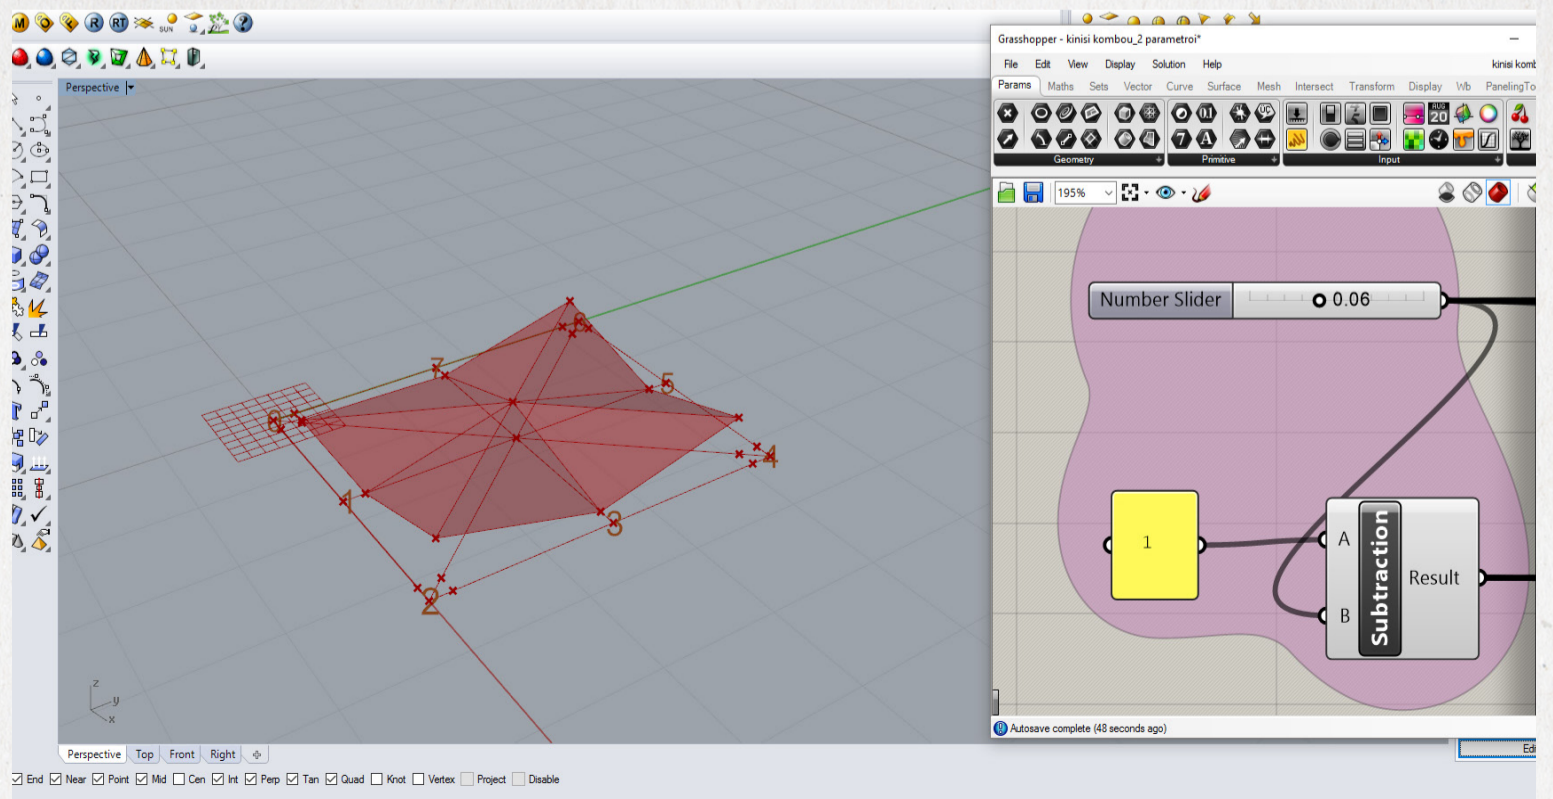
SUN

Perspective

7
6
5
0
1
4
3
2

z
y
x

Perspective Top Front Right

End Near Point Mid Cen Int Perp Tan Quad Knot Vertex Project Disable

Grasshopper - kinisi kombou_2 parametroi*

File Edit View Display Solution Help

kinisi komb

Params Maths Sets Vector Curve Surface Mesh Intersect Transform Display Wb PanelingTo

Geometry Primitive Input

195%

Number Slider 0.06

1

A
B
Subtraction
Result

Autosave complete (48 seconds ago)

Edi